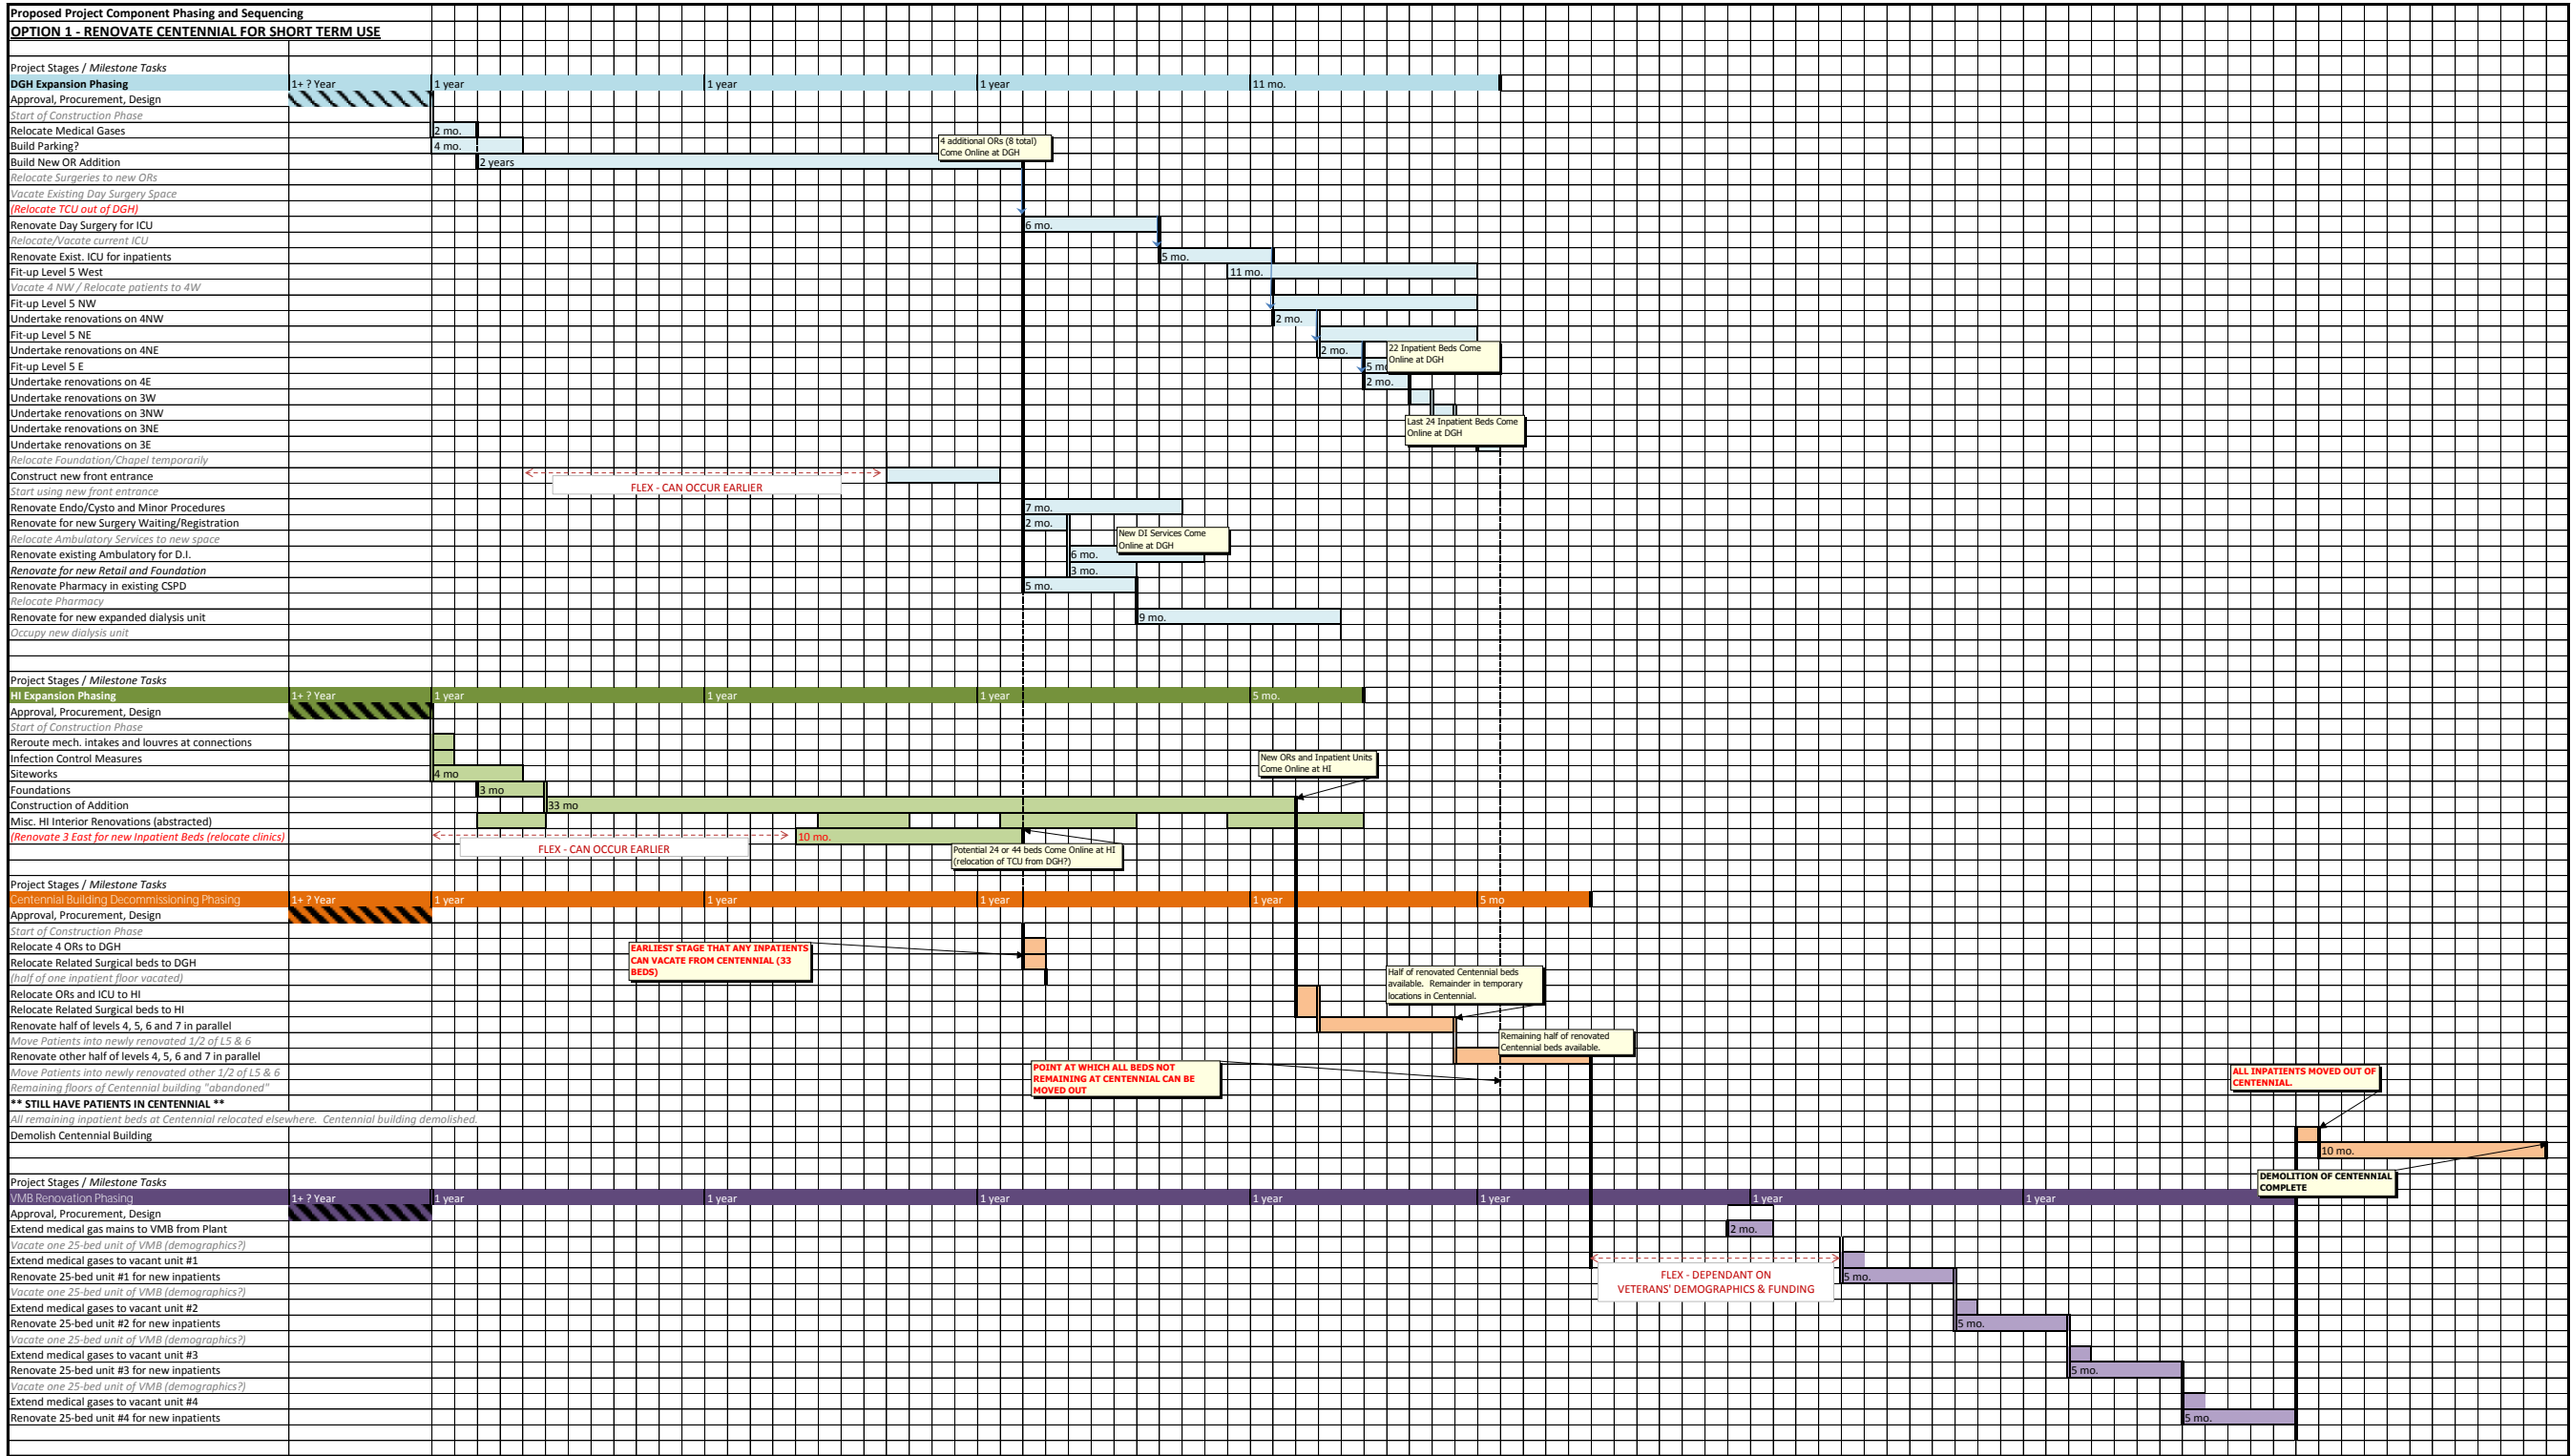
Proposed Project Component Phasing and Sequencing
OPTION 1 - RENOVATE CENTENNIAL FOR SHORT TERM USE

Project Stages / Milestone Tasks
DGH Expansion Phasing 1+ ? Year 1 year 1 year 1 year 11 mo.
Approval, Procurement, Design
Start of Construction Phase
Relocate Medical Gases 2 mo.
Build Parking? 4 mo.
Build New OR Addition 2 years
4 additional ORs (8 total) Come Online at DGH
Relocate Surgeries to new ORs
Vacate Existing Day Surgery Space
(Relocate TCU out of DGH)
Renovate Day Surgery for ICU 6 mo.
Relocate/Vacate current ICU
Renovate Exist. ICU for inpatients 5 mo.
Fit-up Level 5 West 11 mo.
Vacate 4 NW / Relocate patients to 4W
Fit-up Level 5 NW
Undertake renovations on 4NW 2 mo.
Fit-up Level 5 NE
Undertake renovations on 4NE 2 mo.
22 Inpatient Beds Come Online at DGH
Fit-up Level 5 E 5 mo.
Undertake renovations on 4E 2 mo.
Undertake renovations on 3W
Undertake renovations on 3NW
Undertake renovations on 3NE
Last 24 Inpatient Beds Come Online at DGH
Undertake renovations on 3E
Relocate Foundation/Chapel temporarily
Construct new front entrance
FLEX - CAN OCCUR EARLIER
Start using new front entrance
Renovate Endo/Cysto and Minor Procedures 7 mo.
Renovate for new Surgery Waiting/Registration 2 mo.
New DI Services Come Online at DGH
Relocate Ambulatory Services to new space
Renovate existing Ambulatory for D.I. 6 mo.
Renovate for new Retail and Foundation 3 mo.
Renovate Pharmacy in existing CSPD 5 mo.
Relocate Pharmacy
Renovate for new expanded dialysis unit 9 mo.
Occupy new dialysis unit

Project Stages / Milestone Tasks
HI Expansion Phasing 1+ ? Year 1 year 1 year 1 year 5 mo.
Approval, Procurement, Design
Start of Construction Phase
Reroute mech. intakes and louvres at connections
Infection Control Measures
Siteworks 4 mo
Foundations 3 mo
Construction of Addition 33 mo
New ORs and Inpatient Units Come Online at HI
Misc. HI Interior Renovations (abstracted)
(Renovate 3 East for new Inpatient Beds (relocate clinics) 10 mo.
FLEX - CAN OCCUR EARLIER
Potential 24 or 44 beds Come Online at HI (relocation of TCU from DGH?)

Project Stages / Milestone Tasks
Centennial Building Decommissioning Phasing 1+ ? Year 1 year 1 year 1 year 1 year 5 mo
Approval, Procurement, Design
Start of Construction Phase
Relocate 4 ORs to DGH
EARLIEST STAGE THAT ANY INPATIENTS CAN VACATE FROM CENTENNIAL (33 BEDS)
Relocate Related Surgical beds to DGH
(half of one inpatient floor vacated)
Relocate ORs and ICU to HI
Half of renovated Centennial beds available. Remainder in temporary locations in Centennial.
Relocate Related Surgical beds to HI
Renovate half of levels 4, 5, 6 and 7 in parallel
Move Patients into newly renovated 1/2 of L5 & 6
Remaining half of renovated Centennial beds available.
Renovate other half of levels 4, 5, 6 and 7 in parallel
Move Patients into newly renovated other 1/2 of L5 & 6
POINT AT WHICH ALL BEDS NOT REMAINING AT CENTENNIAL CAN BE MOVED OUT
Remaining floors of Centennial building "abandoned"
** STILL HAVE PATIENTS IN CENTENNIAL **
All remaining inpatient beds at Centennial relocated elsewhere. Centennial building demolished.
ALL INPATIENTS MOVED OUT OF CENTENNIAL.
Demolish Centennial Building 10 mo.
DEMOLITION OF CENTENNIAL COMPLETE

Project Stages / Milestone Tasks
VMB Renovation Phasing 1+ ? Year 1 year 1 year 1 year 1 year 1 year 1 year 1 year
Approval, Procurement, Design
Extend medical gas mains to VMB from Plant 2 mo.
Vacate one 25-bed unit of VMB (demographics?)
Extend medical gases to vacant unit #1
FLEX - DEPENDANT ON VETERANS' DEMOGRAPHICS & FUNDING
Renovate 25-bed unit #1 for new inpatients 5 mo.
Vacate one 25-bed unit of VMB (demographics?)
Extend medical gases to vacant unit #2
Renovate 25-bed unit #2 for new inpatients 5 mo.
Vacate one 25-bed unit of VMB (demographics?)
Extend medical gases to vacant unit #3
Renovate 25-bed unit #3 for new inpatients 5 mo.
Vacate one 25-bed unit of VMB (demographics?)
Extend medical gases to vacant unit #4
Renovate 25-bed unit #4 for new inpatients 5 mo.